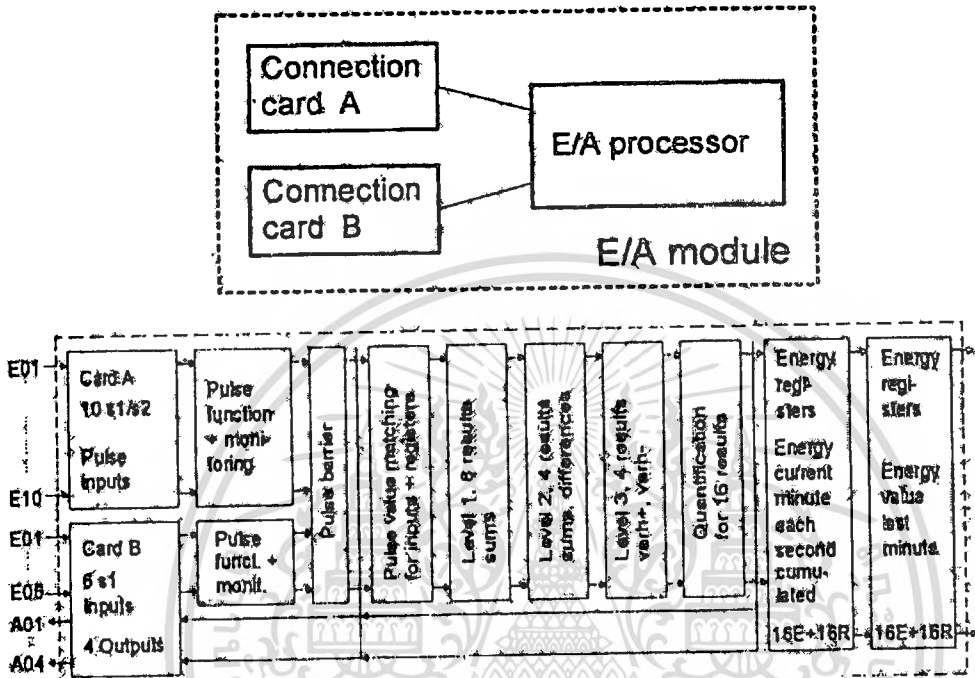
Connection card A

Connection card B

E/A processor

E/A module

E01

E10

E01

E08

A01

A04

Card A 10 x1/x2

Pulse inputs

Card B 8 x1 inputs

4 Outputs

Pulse function + monitoring

Pulse funct. + monit.

Pulse barrier

Pulse value matching for inputs + registers

Level 1, 8 results sums

Level 2, 4 results sums, differences

Level 3, 4 results varh+, varh-

Quantification for 16 results

Energy registers

Energy current minute each second cumulated

16E+16R

Energy registers

Energy value last minute

16E+16R